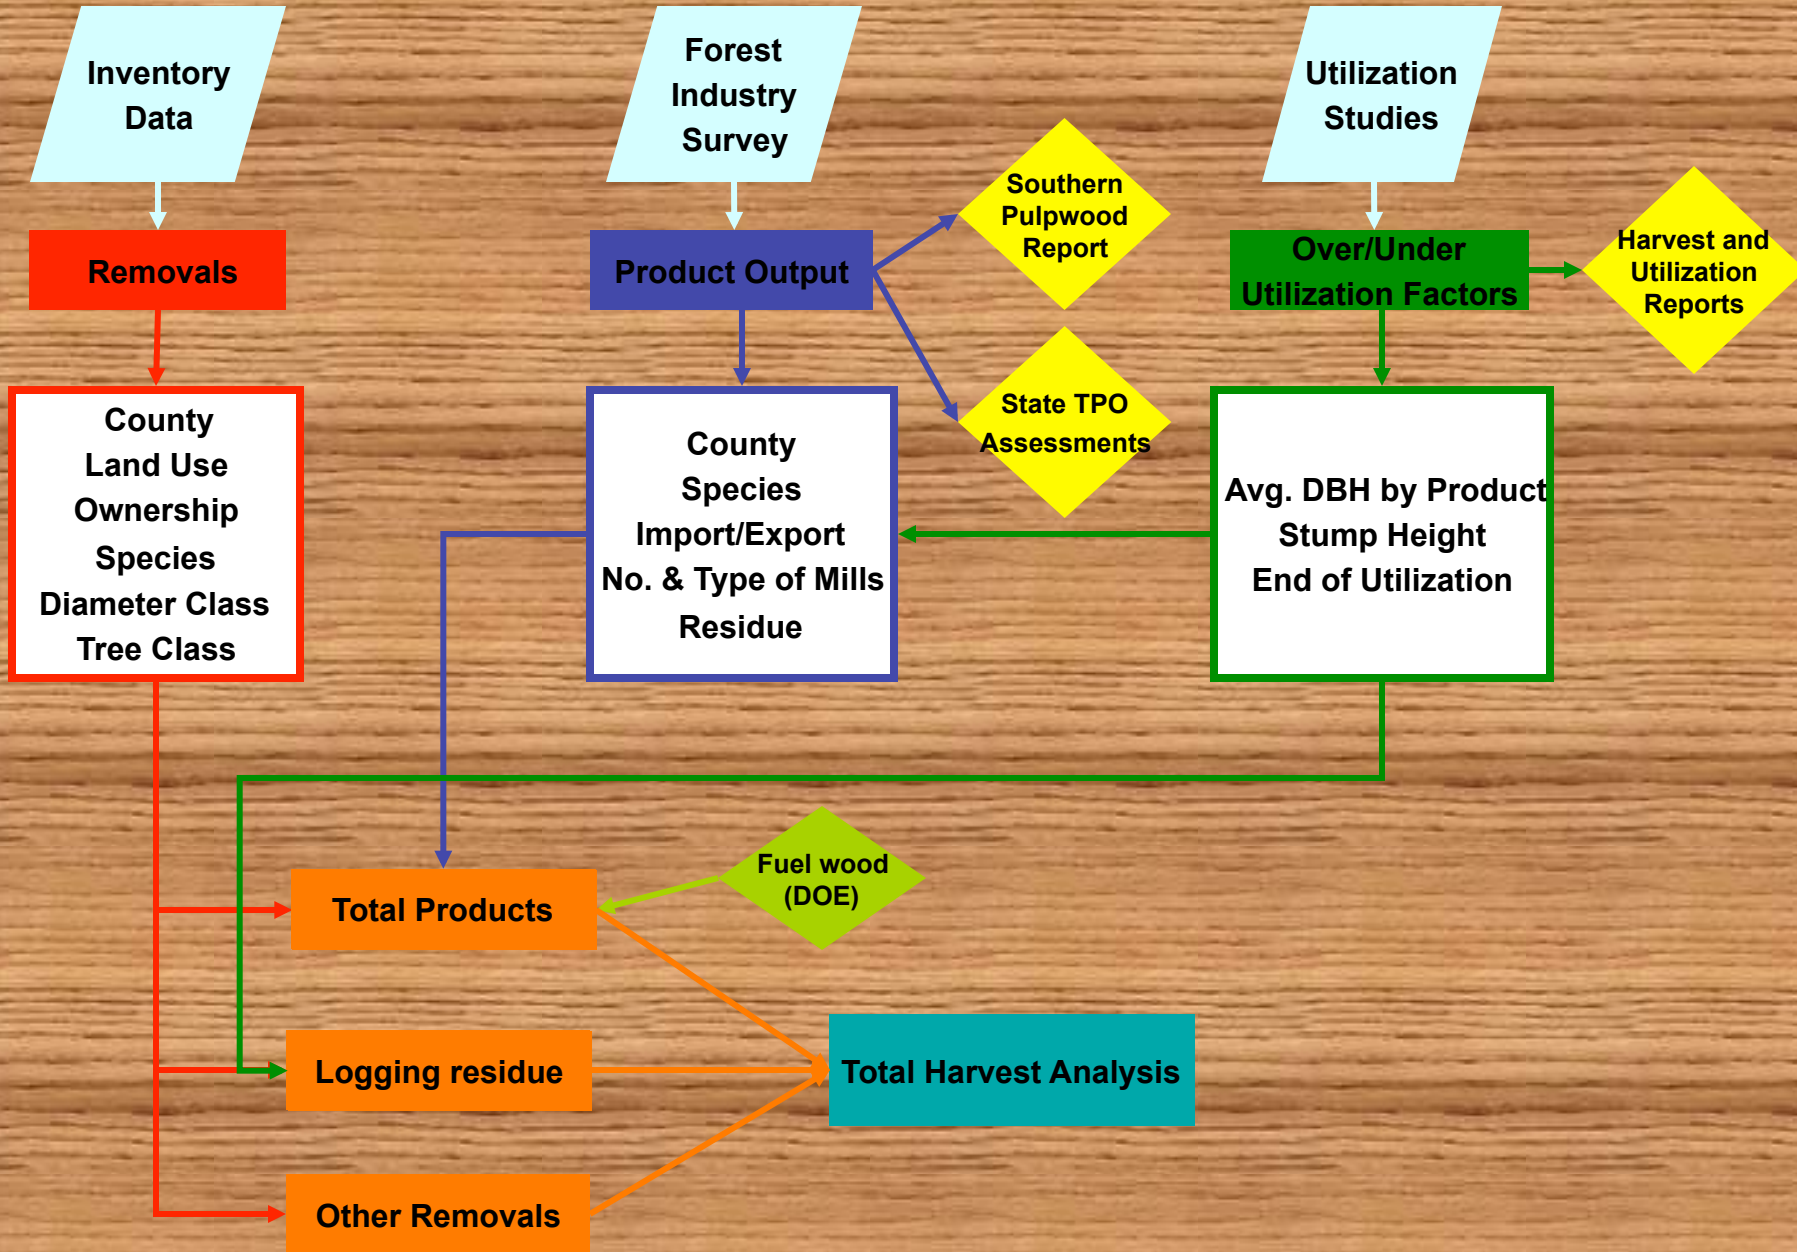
Inventory Data

Forest Industry Survey

Utilization Studies

Removals

Product Output

Southern Pulpwood Report

Over/Under Utilization Factors

Harvest and Utilization Reports

State TPO Assessments

County
Land Use
Ownership
Species
Diameter Class
Tree Class

County
Species
Import/Export
No. & Type of Mills
Residue

Avg. DBH by Product
Stump Height
End of Utilization

Fuel wood (DOE)

Total Products

Logging residue

Total Harvest Analysis

Other Removals